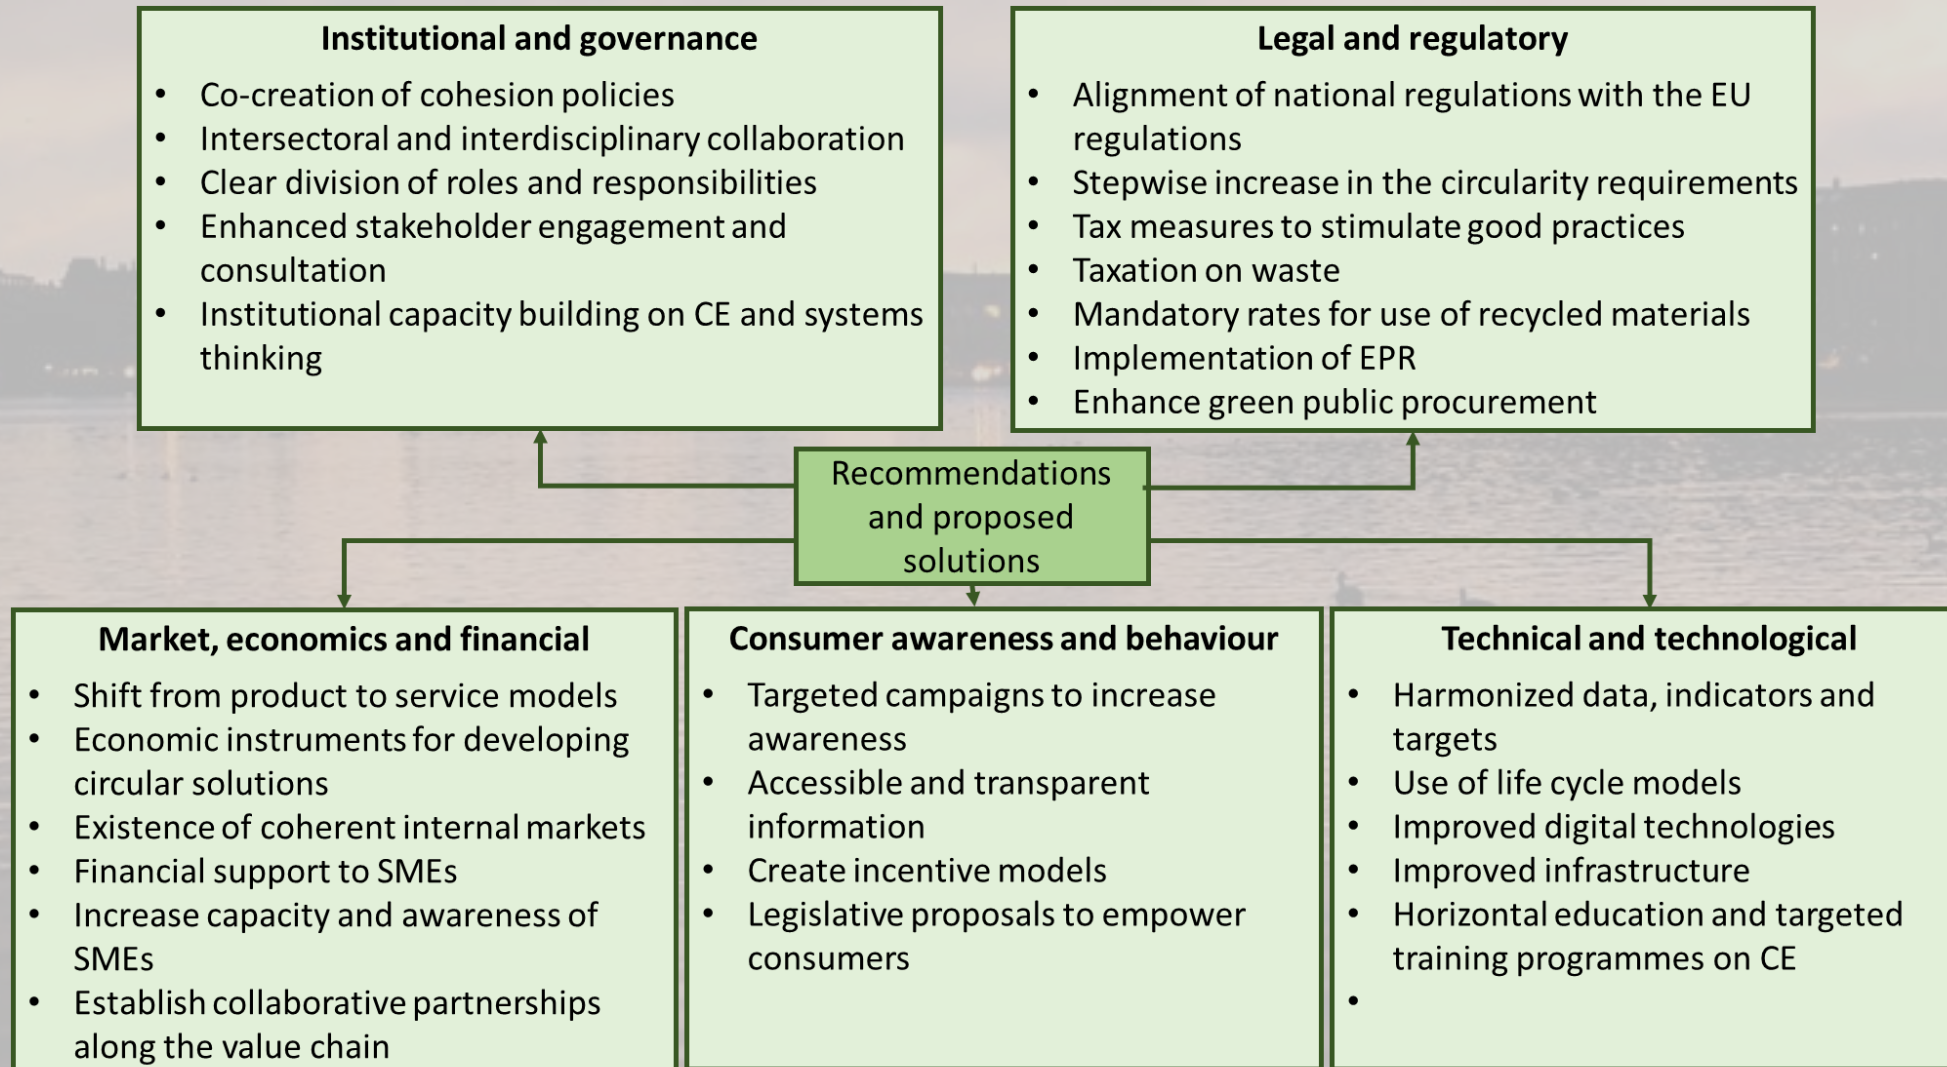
**Institutional and governance**

- Co-creation of cohesion policies
- Intersectoral and interdisciplinary collaboration
- Clear division of roles and responsibilities
- Enhanced stakeholder engagement and consultation
- Institutional capacity building on CE and systems thinking

**Legal and regulatory**

- Alignment of national regulations with the EU regulations
- Stepwise increase in the circularity requirements
- Tax measures to stimulate good practices
- Taxation on waste
- Mandatory rates for use of recycled materials
- Implementation of EPR
- Enhance green public procurement

Recommendations and proposed solutions

**Market, economics and financial**

- Shift from product to service models
- Economic instruments for developing circular solutions
- Existence of coherent internal markets
- Financial support to SMEs
- Increase capacity and awareness of SMEs
- Establish collaborative partnerships along the value chain

**Consumer awareness and behaviour**

- Targeted campaigns to increase awareness
- Accessible and transparent information
- Create incentive models
- Legislative proposals to empower consumers

**Technical and technological**

- Harmonized data, indicators and targets
- Use of life cycle models
- Improved digital technologies
- Improved infrastructure
- Horizontal education and targeted training programmes on CE
-